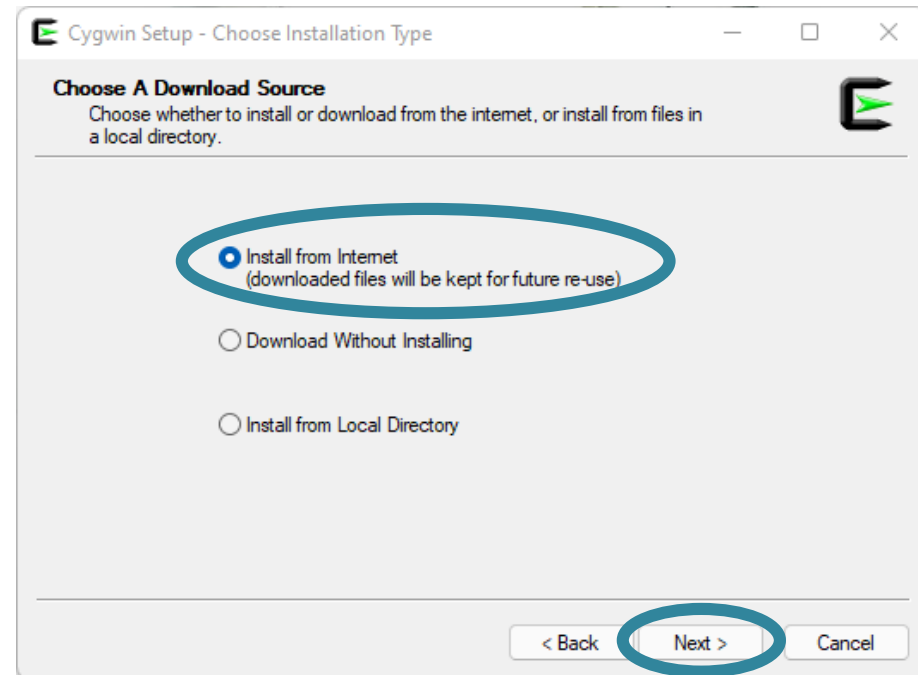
Cygwin Setup - Choose Installation Type

Choose A Download Source
Choose whether to install or download from the internet, or install from files in a local directory.

Install from Internet
(downloaded files will be kept for future re-use)

Download Without Installing

Install from Local Directory

< Back
Next >
Cancel